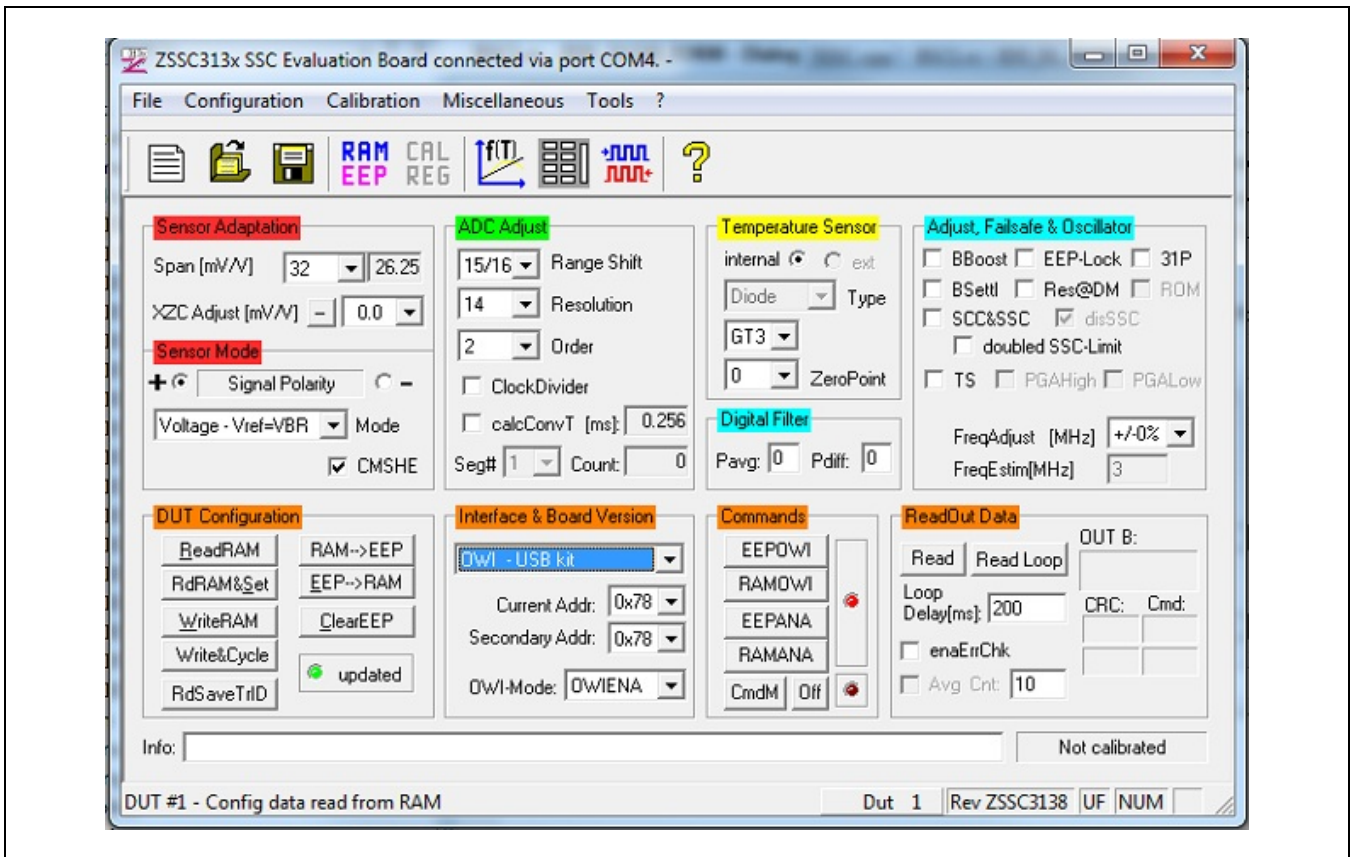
ZSSC313x SSC Evaluation Board connected via port COM4. -

File Configuration Calibration Miscellaneous Tools ?

RAM EEP CAL REG f(T)

Sensor Adaptation
Span [mV/V] 32 26.25
XZC Adjust [mV/V] – 0.0

Sensor Mode
+ Signal Polarity –
Voltage - Vref=VBR Mode
CMSHE

ADC Adjust
15/16 Range Shift
14 Resolution
2 Order
ClockDivider
calcConvT [ms]: 0.256
Seg# 1 Count: 0

Temperature Sensor
internal ext
Diode Type
GT3
0 ZeroPoint

Digital Filter
Pavg: 0 Pdiff: 0

Adjust, Failsafe & Oscillator
BBoost EEP-Lock 31P
BSettl Res@DM ROM
SCC&SSC disSSC
doubled SSC-Limit
TS PGAHigh PGALow
FreqAdjust [MHz] +/-0%
FreqEstim[MHz] 3

DUT Configuration
ReadRAM RAM-->EEP
RdRAM&Set EEP-->RAM
WriteRAM ClearEEP
Write&Cycle updated
RdSaveTrID

Interface & Board Version
OWI - USB kit
Current Addr: 0x78
Secondary Addr: 0x78
OWI-Mode: OWIENA

Commands
EEPOWI
RAMOWI
EEPANA
RAMANA
CmdM Off

ReadOut Data
Read Read Loop
OUT B:
Loop Delay[ms]: 200
CRC: Cmd:
enaErrChk
Avg Cnt: 10

Info:
Not calibrated

DUT #1 - Config data read from RAM Dut 1 Rev ZSSC3138 UF NUM